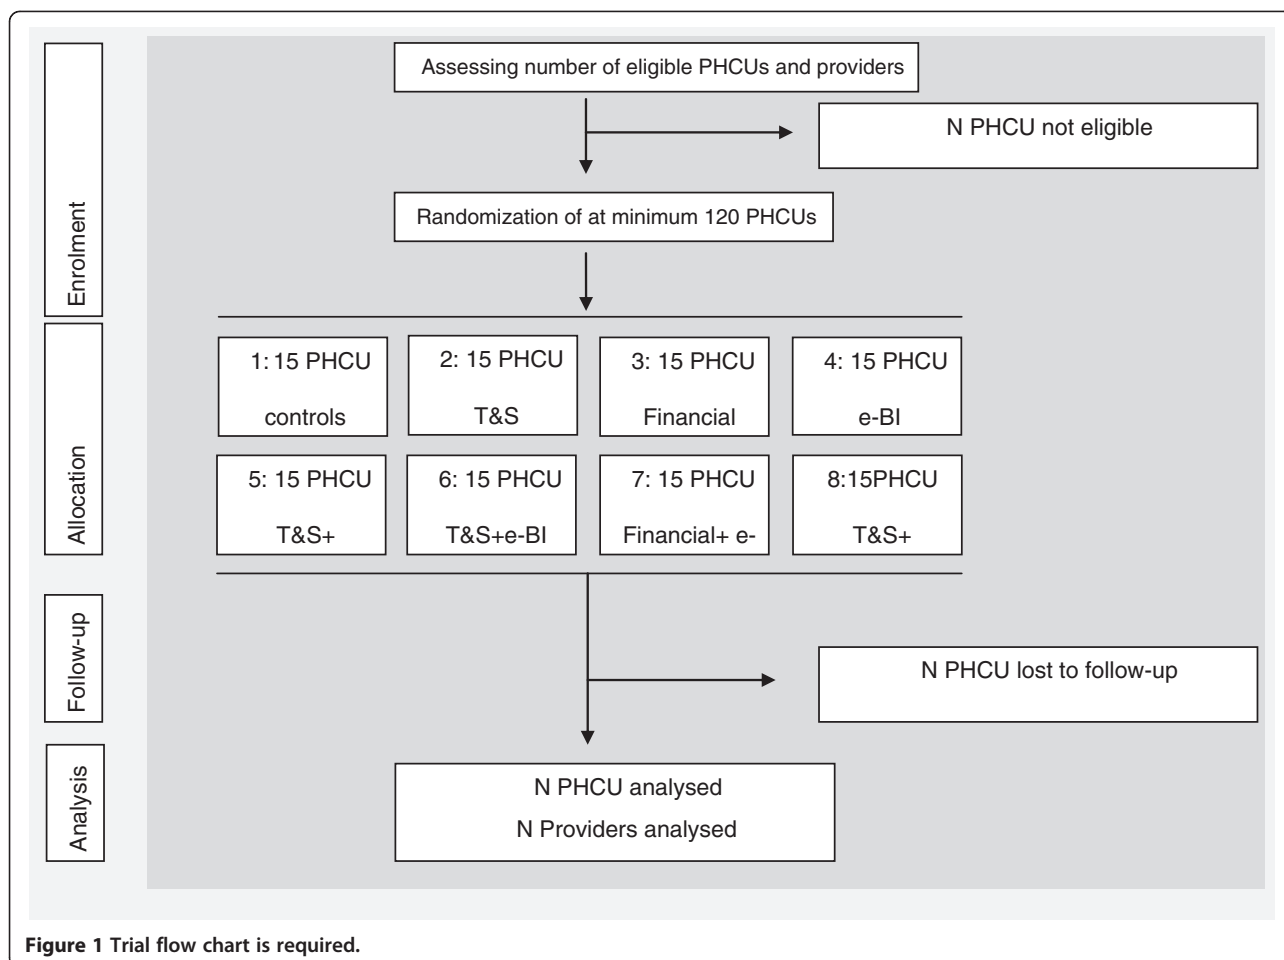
Enrolment

Assessing number of eligible PHCUs and providers

N PHCU not eligible

Randomization of at minimum 120 PHCUs

Allocation

1: 15 PHCU
controls

2: 15 PHCU
T&S

3: 15 PHCU
Financial

4: 15 PHCU
e-BI

5: 15 PHCU
T&S+

6: 15 PHCU
T&S+e-BI

7: 15 PHCU
Financial+ e-

8:15PHCU
T&S+

Follow-up

N PHCU lost to follow-up

Analysis

N PHCU analysed
N Providers analysed

Figure 1 Trial flow chart is required.